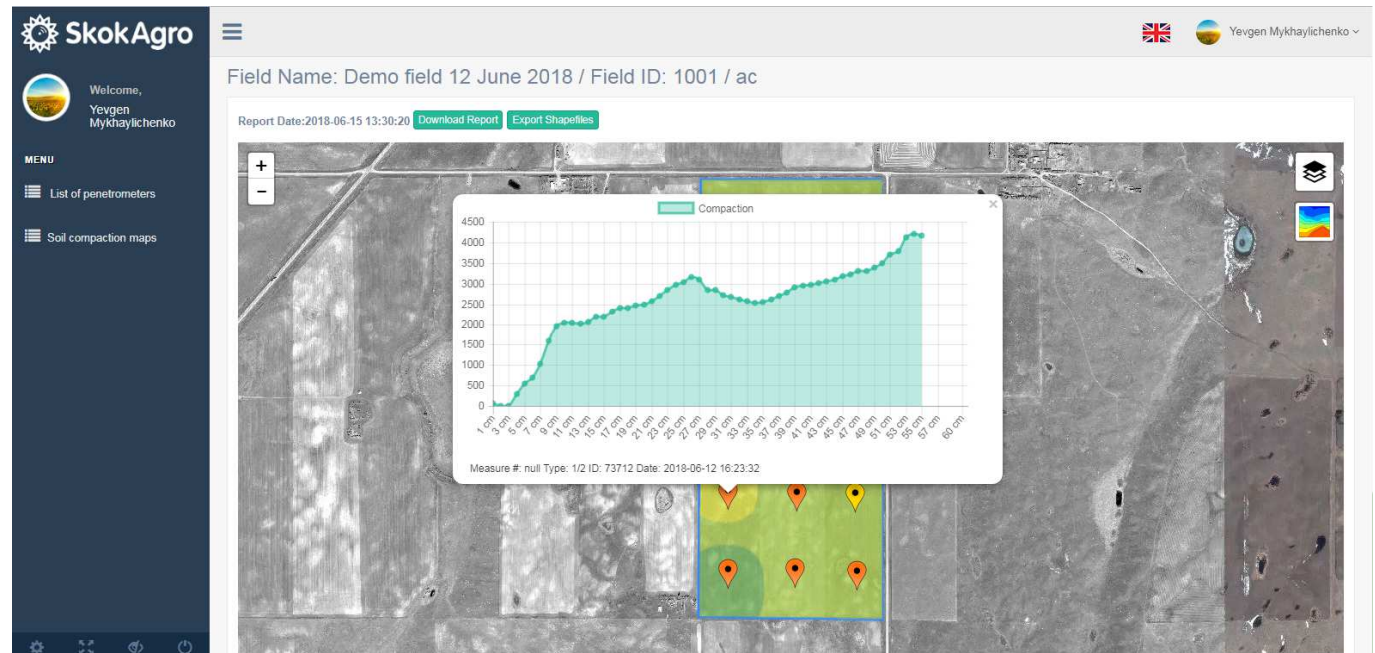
SkokAgro

Yevgen Mykhaylichenko

Welcome,
Yevgen Mykhaylichenko

MENU

List of penetrometers

Soil compaction maps

Field Name: Demo field 12 June 2018 / Field ID: 1001 / ac

Report Date:2018-06-15 13:30:20 Download Report Export Shapefiles

+
−

Compaction

×

4500
4000
3500
3000
2500
2000
1500
1000
500
0

1 cm 3 cm 5 cm 7 cm 9 cm 11 cm 13 cm 15 cm 17 cm 19 cm 21 cm 23 cm 25 cm 27 cm 29 cm 31 cm 33 cm 35 cm 37 cm 39 cm 41 cm 43 cm 45 cm 47 cm 49 cm 51 cm 53 cm 55 cm 57 cm 60 cm

Measure #: null Type: 1/2 ID: 73712 Date: 2018-06-12 16:23:32